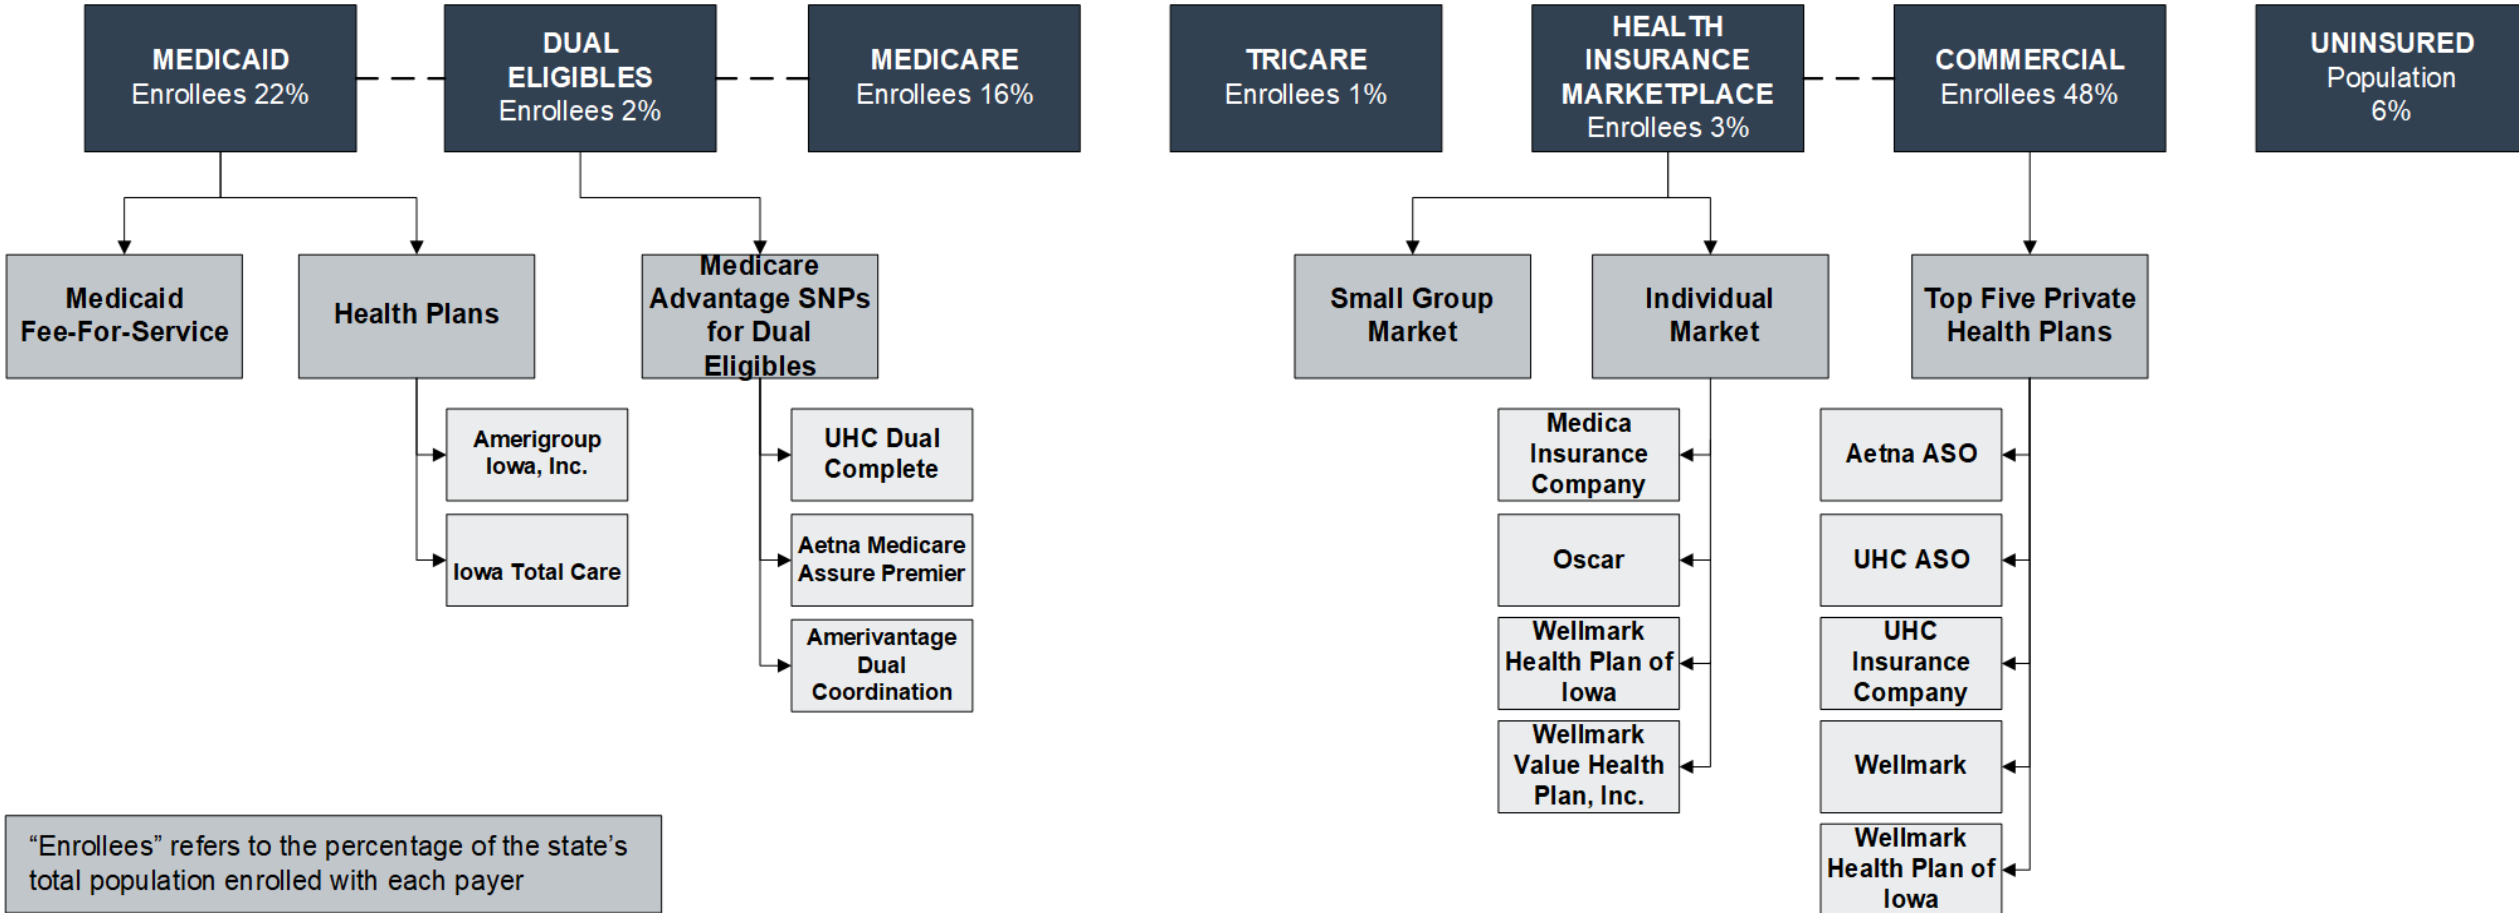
MEDICAID
Enrollees 22%

DUAL ELIGIBLES
Enrollees 2%

MEDICARE
Enrollees 16%

TRICARE
Enrollees 1%

HEALTH INSURANCE MARKETPLACE
Enrollees 3%

COMMERCIAL
Enrollees 48%

UNINSURED
Population 6%

Medicaid Fee-For-Service

Health Plans

Amerigroup Iowa, Inc.

Iowa Total Care

Medicare Advantage SNPs for Dual Eligibles

UHC Dual Complete

Aetna Medicare Assure Premier

Amerivantage Dual Coordination

Small Group Market

Individual Market

Medica Insurance Company

Oscar

Wellmark Health Plan of Iowa

Wellmark Value Health Plan, Inc.

Top Five Private Health Plans

Aetna ASO

UHC ASO

UHC Insurance Company

Wellmark

Wellmark Health Plan of Iowa

“Enrollees” refers to the percentage of the state’s total population enrolled with each payer